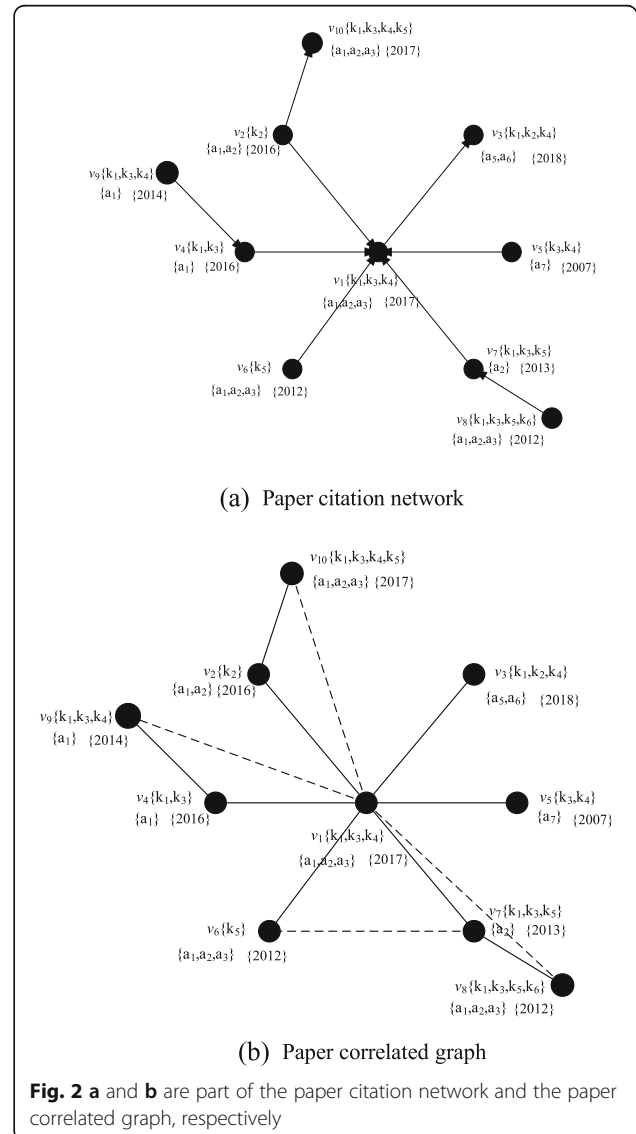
$v_{10}\{k_1,k_3,k_4,k_5\}$
$\{a_1,a_2,a_3\}$ {2017}

$v_2\{k_2\}$
$\{a_1,a_2\}$ {2016}

$v_3\{k_1,k_2,k_4\}$
$\{a_5,a_6\}$ {2018}

$v_9\{k_1,k_3,k_4\}$
$\{a_1\}$ {2014}

$v_4\{k_1,k_3\}$
$\{a_1\}$ {2016}

$v_5\{k_3,k_4\}$
$\{a_7\}$ {2007}

$v_1\{k_1,k_3,k_4\}$
$\{a_1,a_2,a_3\}$ {2017}

$v_7\{k_1,k_3,k_5\}$
$\{a_2\}$ {2013}

$v_6\{k_5\}$
$\{a_1,a_2,a_3\}$ {2012}

$v_8\{k_1,k_3,k_5,k_6\}$
$\{a_1,a_2,a_3\}$ {2012}

(a) Paper citation network

$v_{10}\{k_1,k_3,k_4,k_5\}$
$\{a_1,a_2,a_3\}$ {2017}

$v_2\{k_2\}$
$\{a_1,a_2\}$ {2016}

$v_3\{k_1,k_2,k_4\}$
$\{a_5,a_6\}$ {2018}

$v_9\{k_1,k_3,k_4\}$
$\{a_1\}$ {2014}

$v_4\{k_1,k_3\}$
$\{a_1\}$ {2016}

$v_5\{k_3,k_4\}$
$\{a_7\}$ {2007}

$v_1\{k_1,k_3,k_4\}$
$\{a_1,a_2,a_3\}$ {2017}

$v_7\{k_1,k_3,k_5\}$
$\{a_2\}$ {2013}

$v_6\{k_5\}$
$\{a_1,a_2,a_3\}$ {2012}

$v_8\{k_1,k_3,k_5,k_6\}$
$\{a_1,a_2,a_3\}$ {2012}

(b) Paper correlated graph

**Fig. 2 a** and **b** are part of the paper citation network and the paper correlated graph, respectively